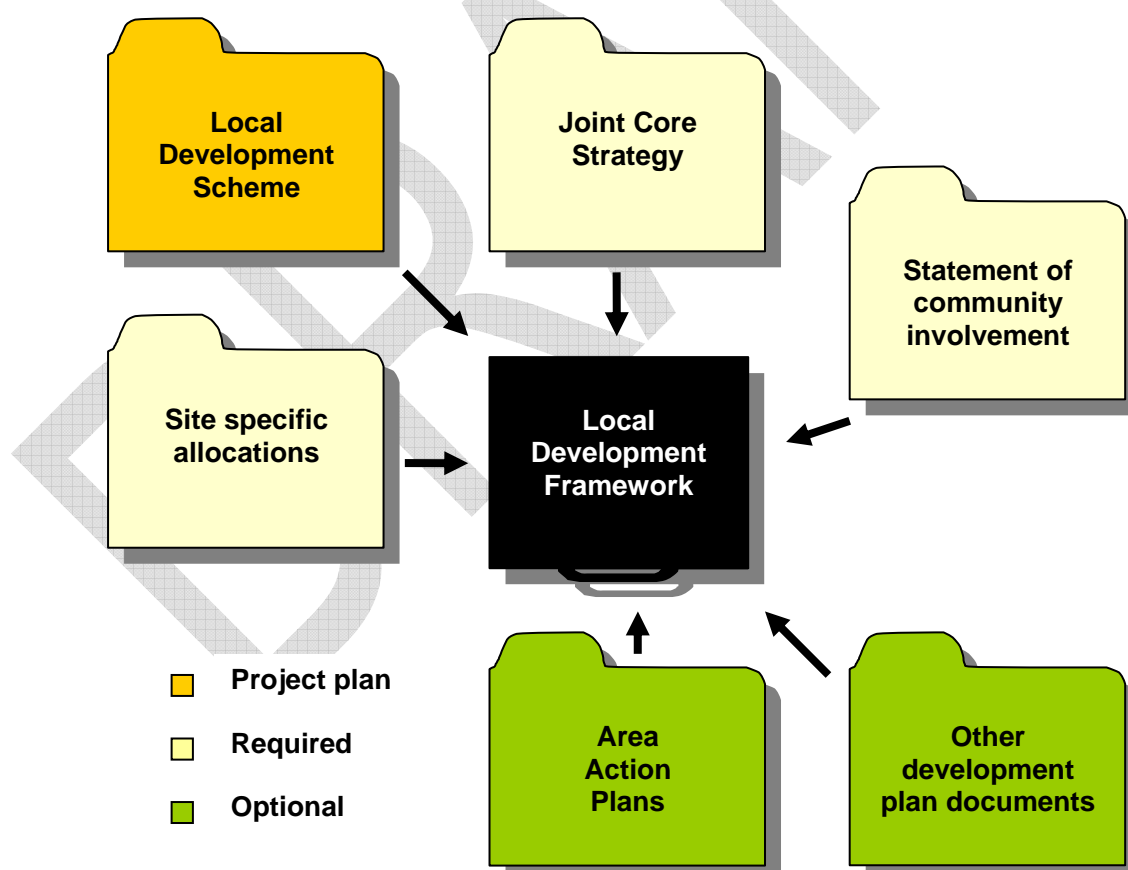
Local Development Scheme

Joint Core Strategy

Statement of community involvement

Site specific allocations

Local Development Framework

Project plan

Required

Optional

Area Action Plans

Other development plan documents